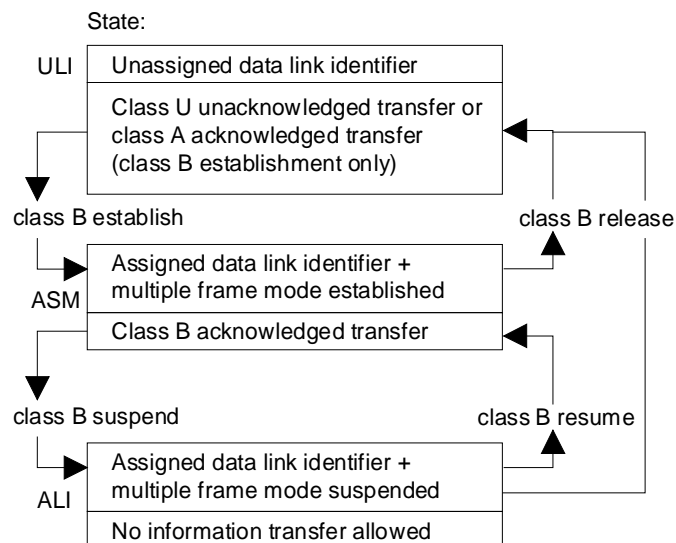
State:

ULI

Unassigned data link identifier

Class U unacknowledged transfer or class A acknowledged transfer (class B establishment only)

class B establish

class B release

Assigned data link identifier + multiple frame mode established

ASM

Class B acknowledged transfer

class B suspend

class B resume

Assigned data link identifier + multiple frame mode suspended

ALI

No information transfer allowed